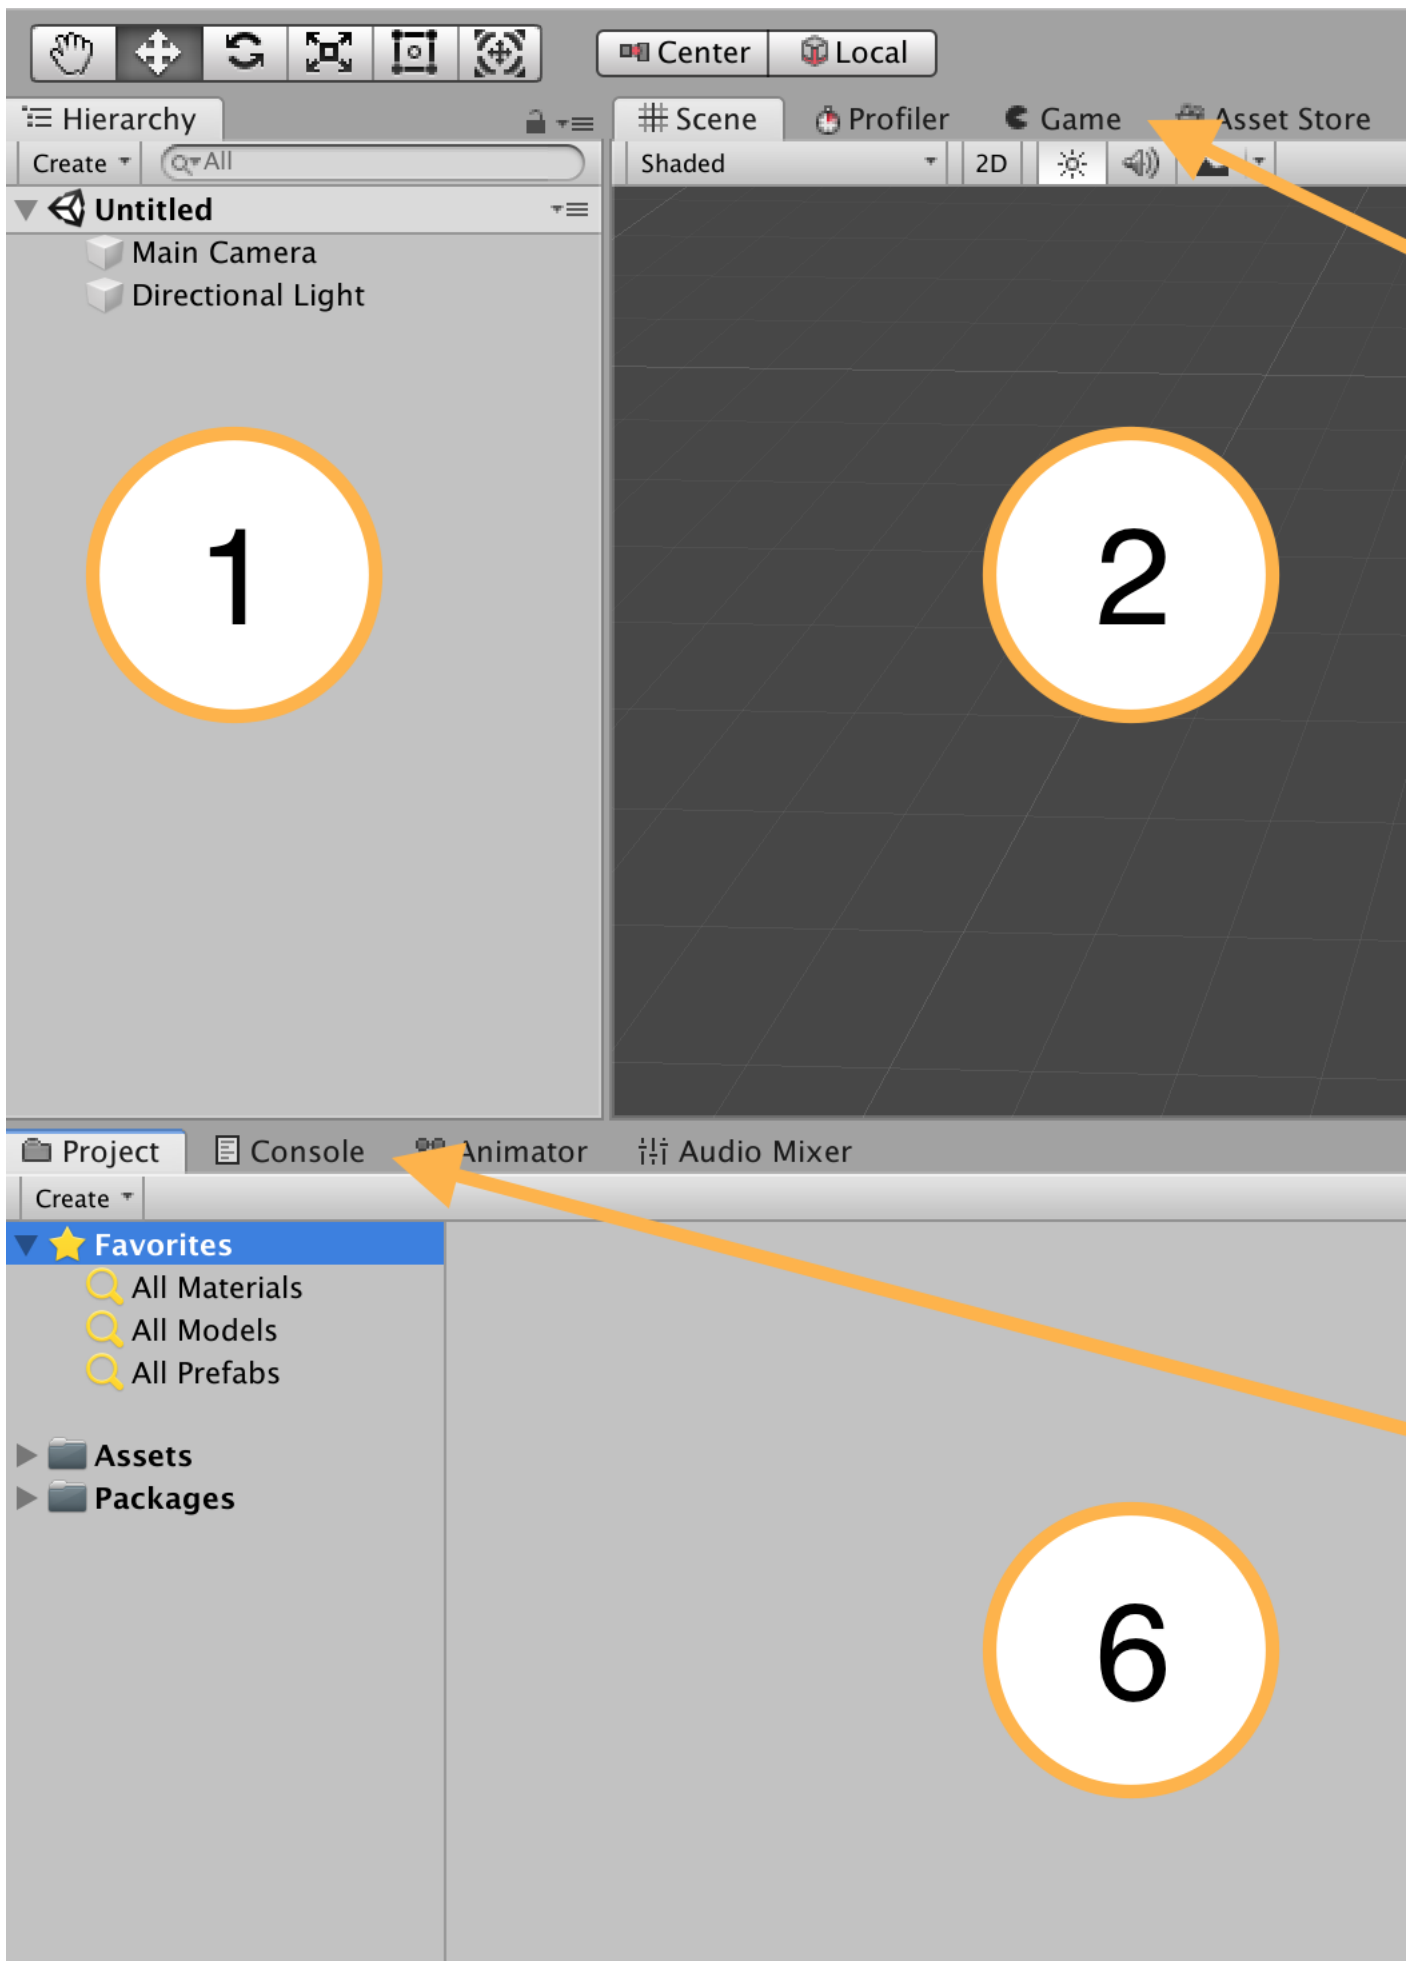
Center
Local

Hierarchy
Create
All
Untitled
Main Camera
Directional Light

Scene
Profiler
Game
Asset Store
Shaded
2D

1

2

Project
Console
Animator
Audio Mixer
Create
Favorites
All Materials
All Models
All Prefabs
Assets
Packages

6